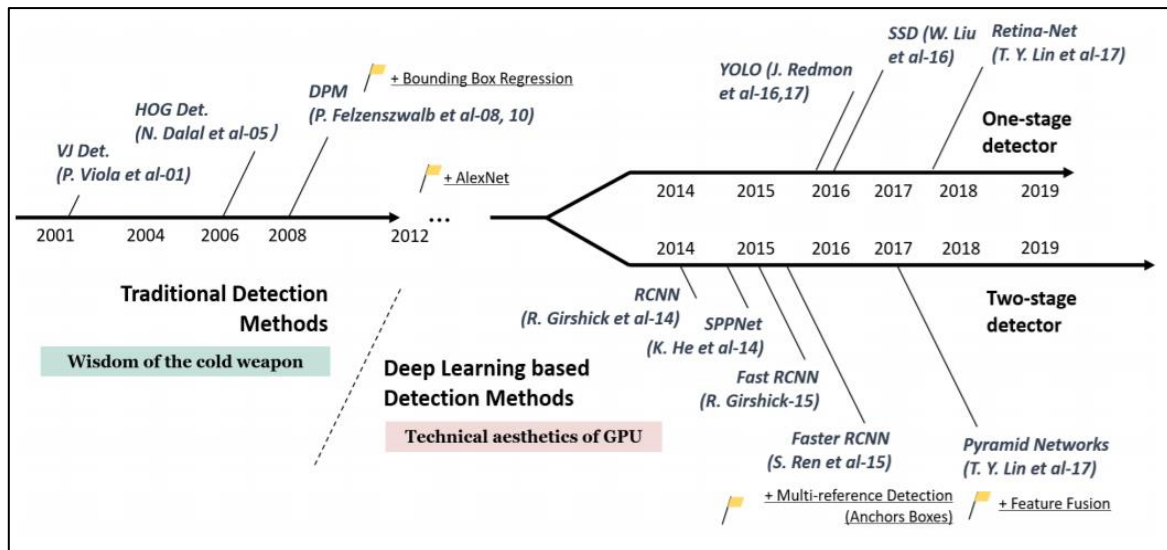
VJ Det.
(P. Viola et al-01)

HOG Det.
(N. Dalal et al-05)

DPM
(P. Felzenszwalb et al-08, 10)

+ Bounding Box Regression

+ AlexNet

2001 2004 2006 2008 2012 ...

YOLO (J. Redmon et al-16,17)

SSD (W. Liu et al-16)

Retina-Net
(T. Y. Lin et al-17)

One-stage detector

2014 2015 2016 2017 2018 2019

2014 2015 2016 2017 2018 2019

Two-stage detector

Traditional Detection Methods

Wisdom of the cold weapon

Deep Learning based Detection Methods

Technical aesthetics of GPU

RCNN
(R. Girshick et al-14)

SPPNet
(K. He et al-14)

Fast RCNN
(R. Girshick-15)

Faster RCNN
(S. Ren et al-15)

Pyramid Networks
(T. Y. Lin et al-17)

+ Multi-reference Detection
(Anchors Boxes)

+ Feature Fusion